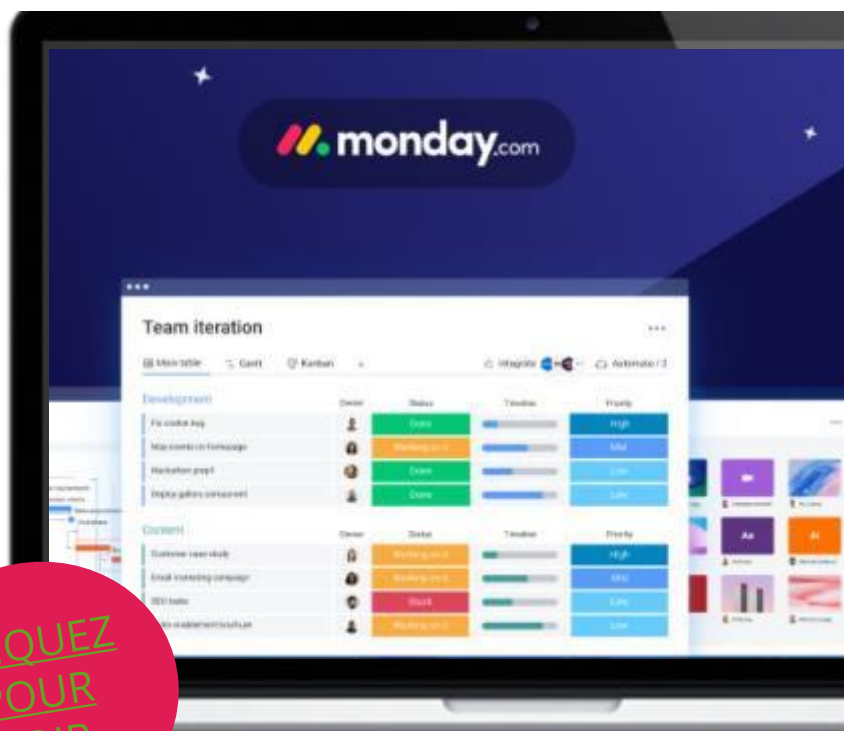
monday.com

Team iteration

Main table   Gantt   Kanban   +   Integrate   Automate / 2

Development

| | Owner | Status | Timeline | Priority |
|---|---|---|---|---|
| Fix cookie bug | | Done | | High |
| Map events on homepage | | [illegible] | | Mid |
| Marketplace page | | Done | | Low |
| Display gallery component | | Done | | Low |

Content

| | Owner | Status | Timeline | Priority |
|---|---|---|---|---|
| Customer case study | | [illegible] | | High |
| Email marketing campaign | | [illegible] | | Mid |
| SEO tasks | | Stuck | | Low |
| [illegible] | | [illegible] | | Low |

QUEZ
POUR